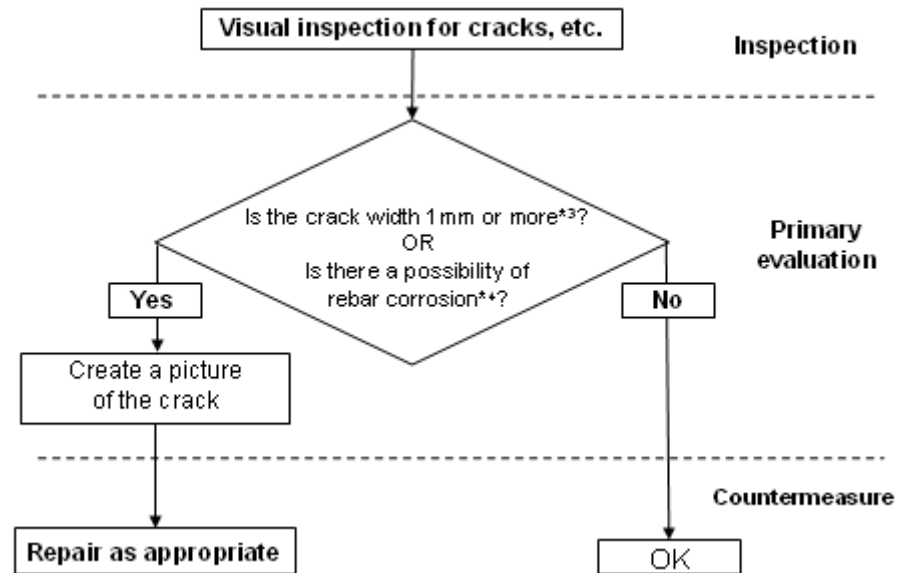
Visual inspection for cracks, etc.

Inspection

Is the crack width 1mm or more*³?
OR
Is there a possibility of rebar corrosion*⁴?

Primary evaluation

Yes

No

Create a picture of the crack

Countermeasure

Repair as appropriate

OK